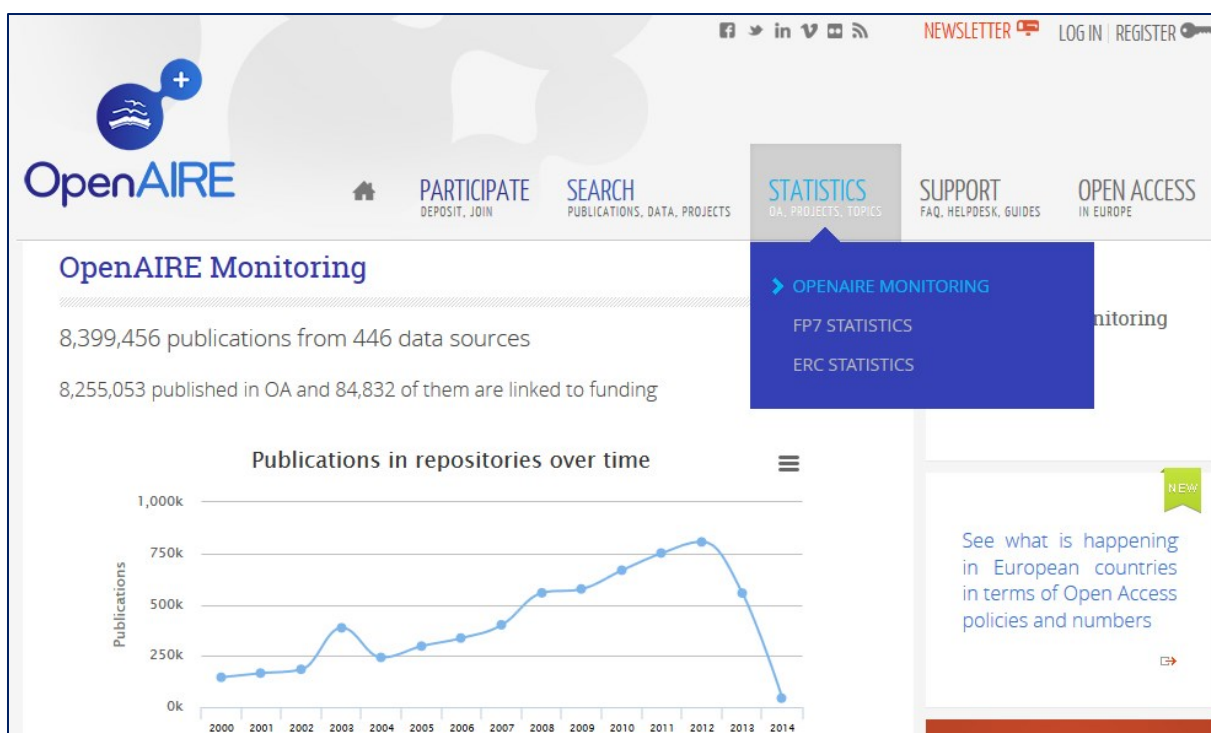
NEWSLETTER LOG IN | REGISTER

OpenAIRE

PARTICIPATE
DEPOSIT, JOIN

SEARCH
PUBLICATIONS, DATA, PROJECTS

STATISTICS
OA, PROJECTS, TOPICS

SUPPORT
FAQ, HELPDESK, GUIDES

OPEN ACCESS
IN EUROPE

OPENAIRE MONITORING
FP7 STATISTICS
ERC STATISTICS

OpenAIRE Monitoring

8,399,456 publications from 446 data sources

8,255,053 published in OA and 84,832 of them are linked to funding

nitoring

Publications in repositories over time

1,000k
750k
500k
250k
0k
Publications

2000 2001 2002 2003 2004 2005 2006 2007 2008 2009 2010 2011 2012 2013 2014

NEW

See what is happening in European countries in terms of Open Access policies and numbers